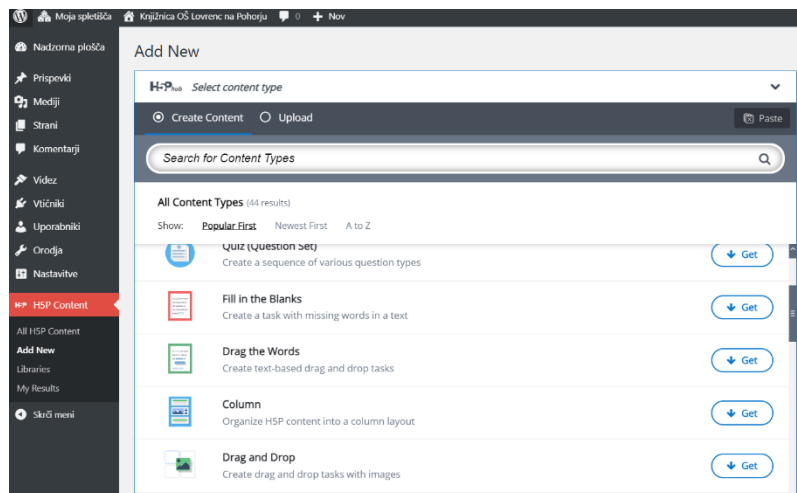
Moja spletišča Knjižnica OŠ Lovrenc na Pohorju 0 Nov

Nadzorna plošča
Prispevki
Mediji
Strani
Komentarji
Videz
Vtičniki
Uporabniki
Orodja
Nastavitve
H5P Content
All H5P Content
Add New
Libraries
My Results
Skrči meni

Add New

H5P Hub Select content type

Create Content Upload Paste

Search for Content Types

All Content Types (44 results)

Show: Popular First Newest First A to Z

Quiz (Question Set)
Create a sequence of various question types
Get

Fill in the Blanks
Create a task with missing words in a text
Get

Drag the Words
Create text-based drag and drop tasks
Get

Column
Organize H5P content into a column layout
Get

Drag and Drop
Create drag and drop tasks with images
Get